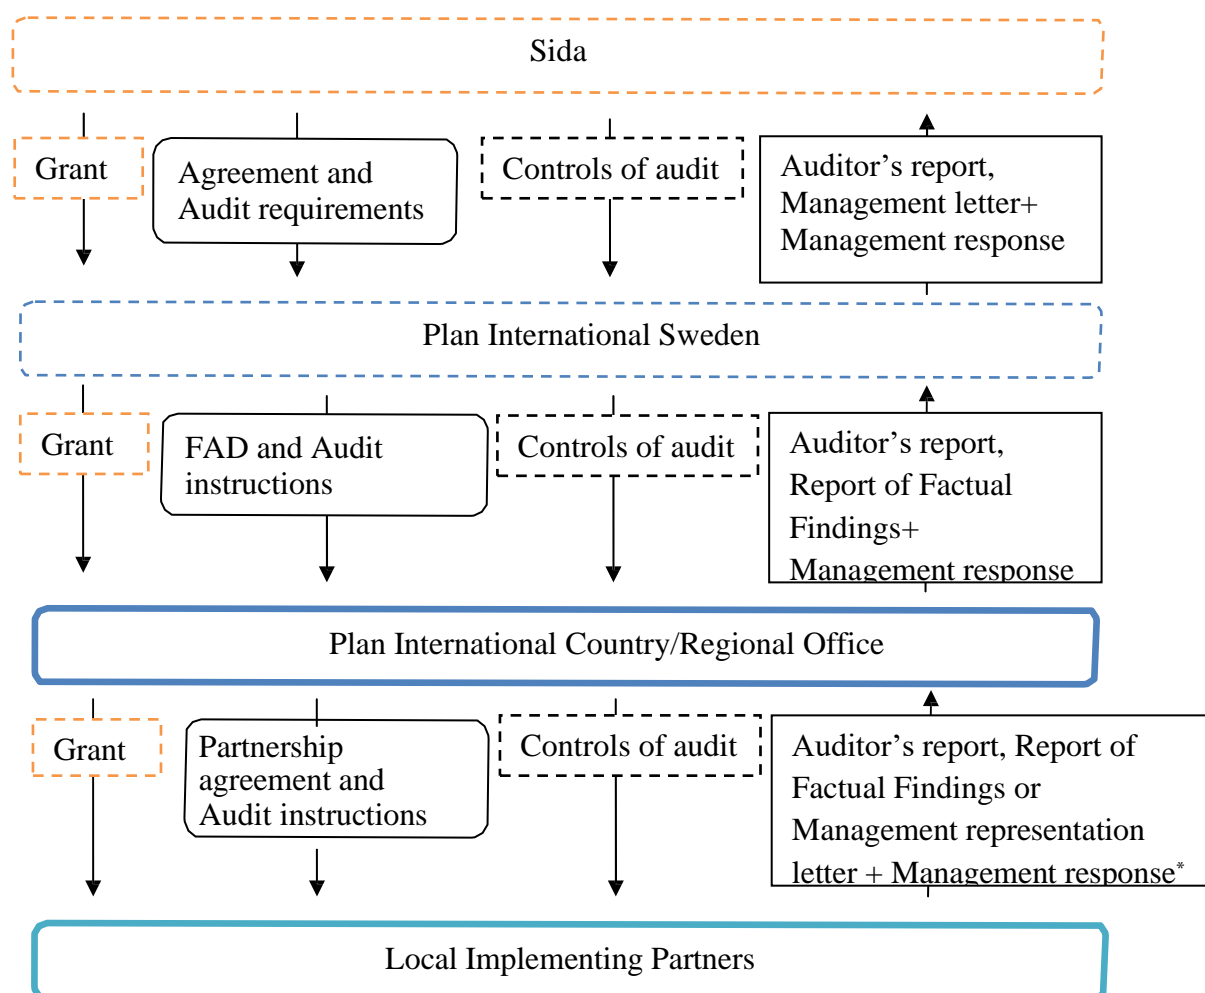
Sida

Grant

Agreement and Audit requirements

Controls of audit

Auditor's report, Management letter+ Management response

Plan International Sweden

Grant

FAD and Audit instructions

Controls of audit

Auditor's report, Report of Factual Findings+ Management response

Plan International Country/Regional Office

Grant

Partnership agreement and Audit instructions

Controls of audit

Auditor's report, Report of Factual Findings or Management representation letter + Management response*

Local Implementing Partners